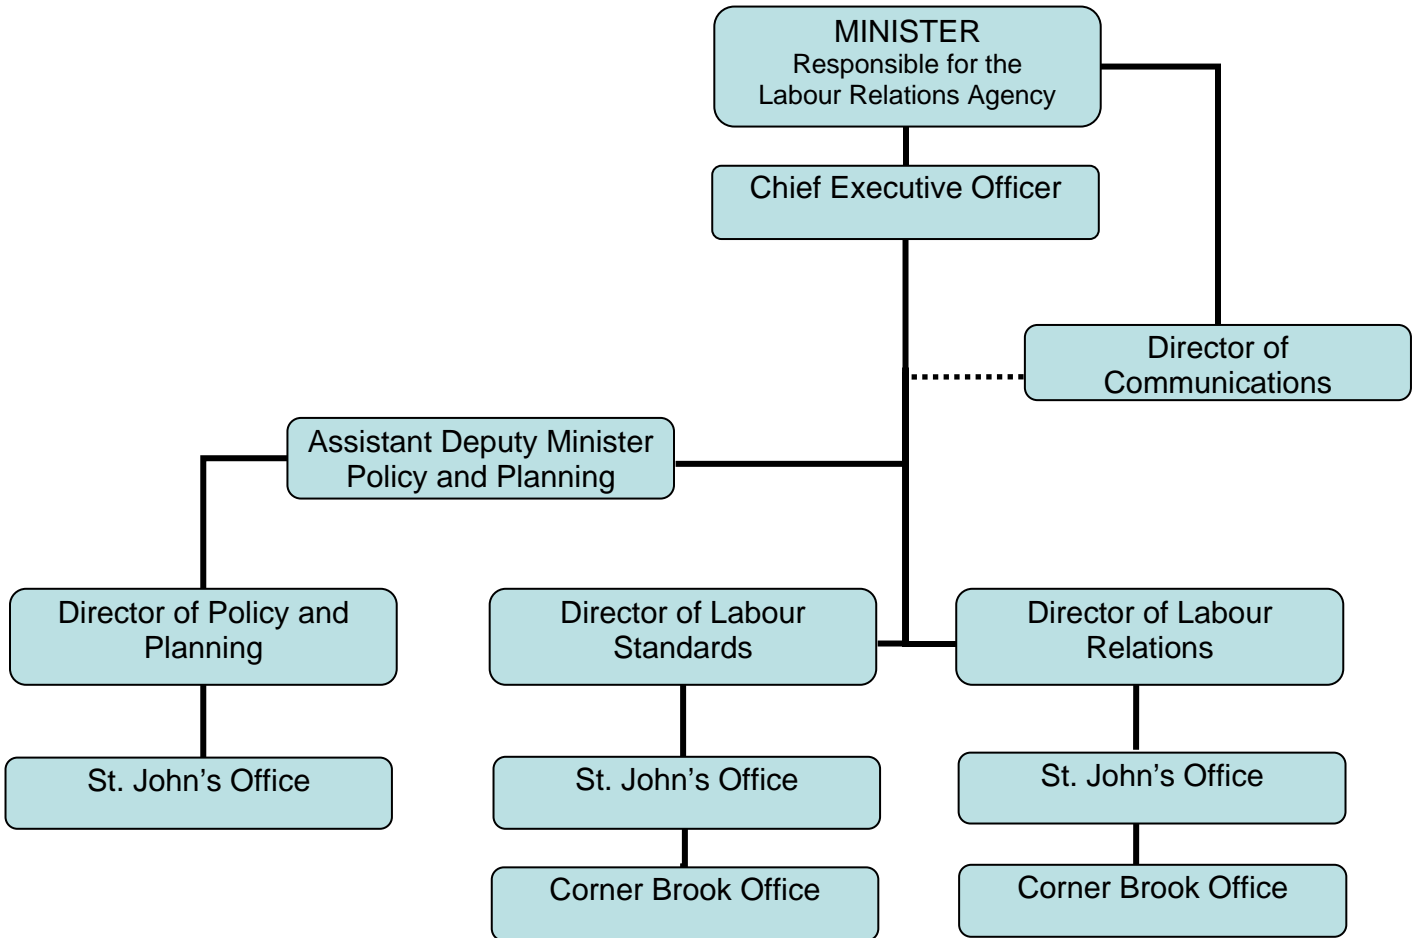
MINISTER
Responsible for the
Labour Relations Agency

Chief Executive Officer

Director of Communications

Assistant Deputy Minister
Policy and Planning

Director of Policy and Planning

St. John’s Office

Director of Labour Standards

St. John’s Office

Corner Brook Office

Director of Labour Relations

St. John’s Office

Corner Brook Office